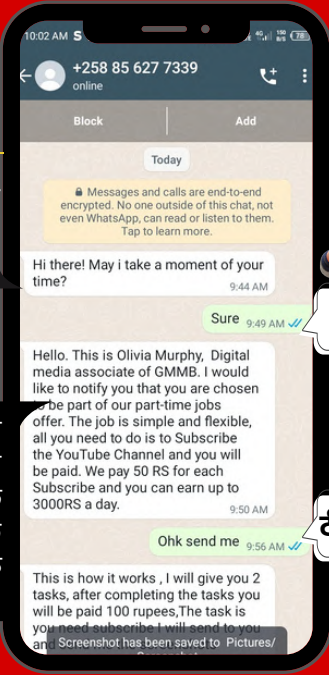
10:02 AM S

+258 85 627 7339
online

Block

Add

Today

Messages and calls are end-to-end encrypted. No one outside of this chat, not even WhatsApp, can read or listen to them. Tap to learn more.

Hi there! May i take a moment of your time?
9:44 AM

Sure 9:49 AM

Hello. This is Olivia Murphy, Digital media associate of GMMB. I would like to notify you that you are chosen to be part of our part-time jobs offer. The job is simple and flexible, all you need to do is to Subscribe the YouTube Channel and you will be paid. We pay 50 RS for each Subscribe and you can earn up to 3000RS a day.
9:50 AM

Ohk send me 9:56 AM

This is how it works , I will give you 2 tasks, after completing the tasks you will be paid 100 rupees,The task is you need subscribe I will send to you and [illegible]

Screenshot has been saved to Pictures/ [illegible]